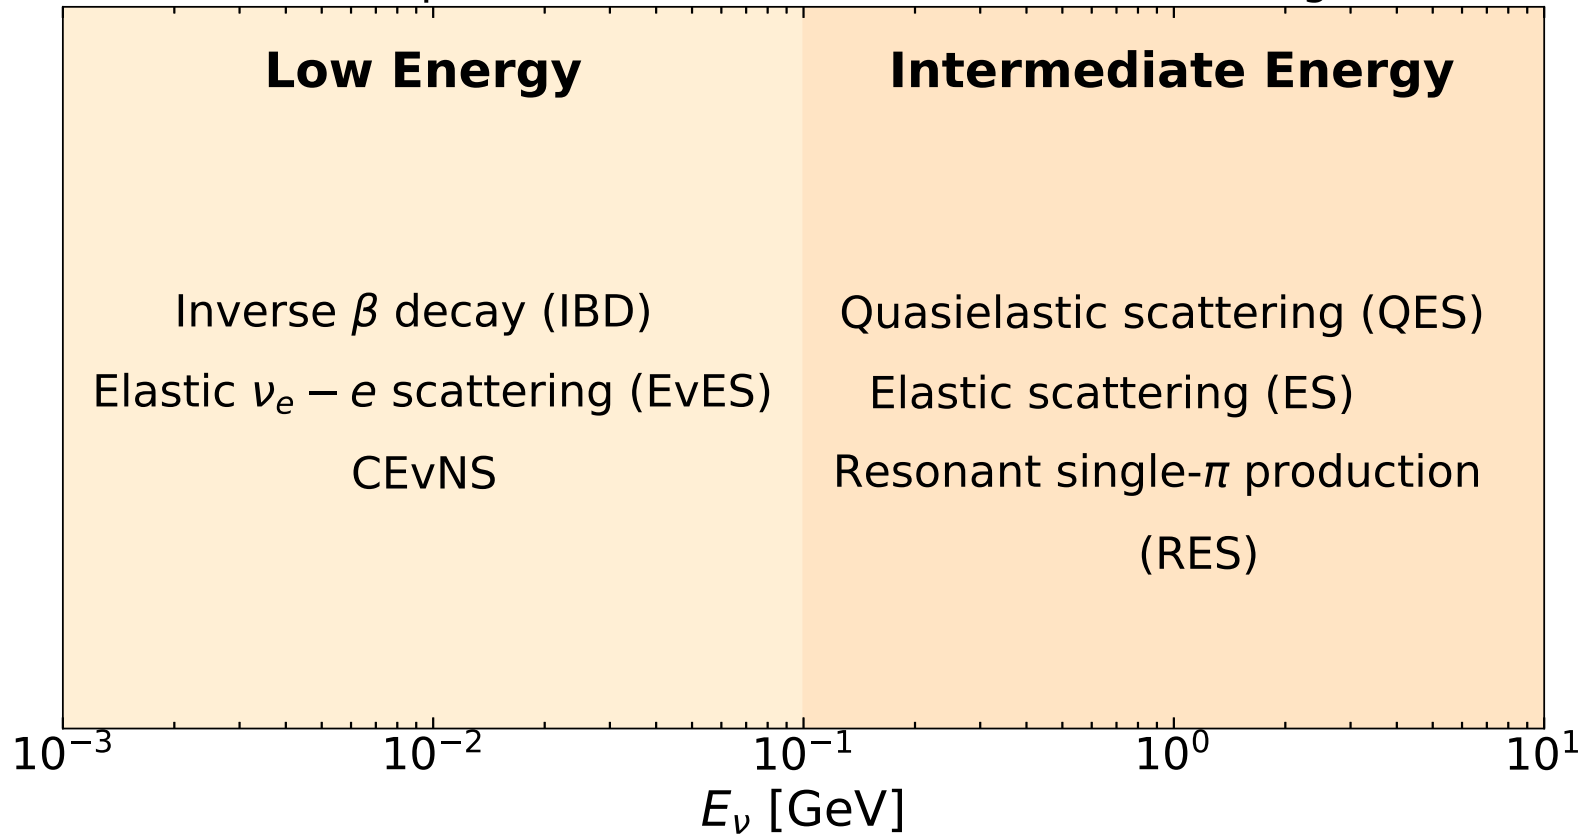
Low Energy

Intermediate Energy

Inverse $\beta$ decay (IBD)

Elastic $\nu_e - e$ scattering (EvES)

CEvNS

Quasielastic scattering (QES)

Elastic scattering (ES)

Resonant single-$\pi$ production (RES)

$10^{-3}$ $10^{-2}$ $10^{-1}$ $10^{0}$ $10^{1}$

$E_\nu$ [GeV]